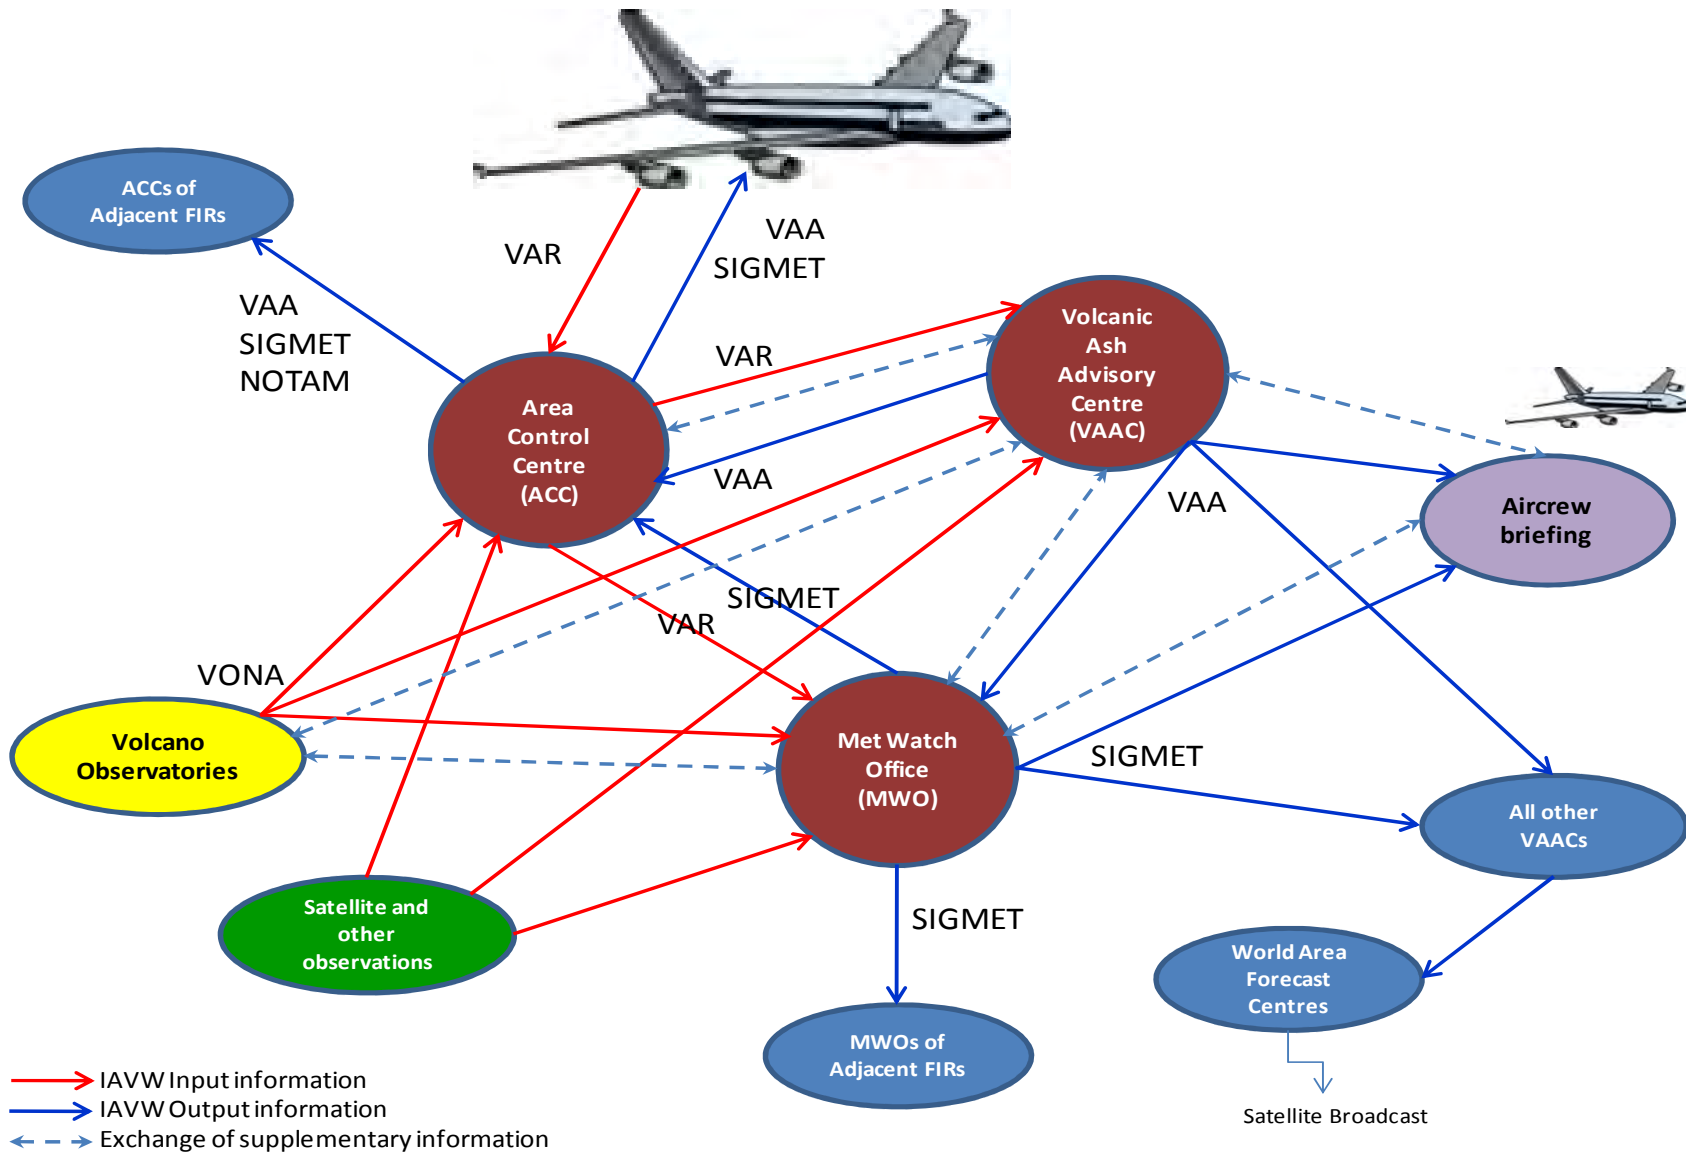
ACCs of Adjacent FIRs

VAR

VAA
SIGMET

VAA
SIGMET
NOTAM

VAR

Volcanic Ash Advisory Centre (VAAC)

Area Control Centre (ACC)

VAA

VAA

Aircrew briefing

SIGMET

VAR

VONA

Volcano Observatories

Met Watch Office (MWO)

SIGMET

All other VAACs

Satellite and other observations

SIGMET

World Area Forecast Centres

MWOs of Adjacent FIRs

IAVW Input information
IAVW Output information
Exchange of supplementary information

Satellite Broadcast